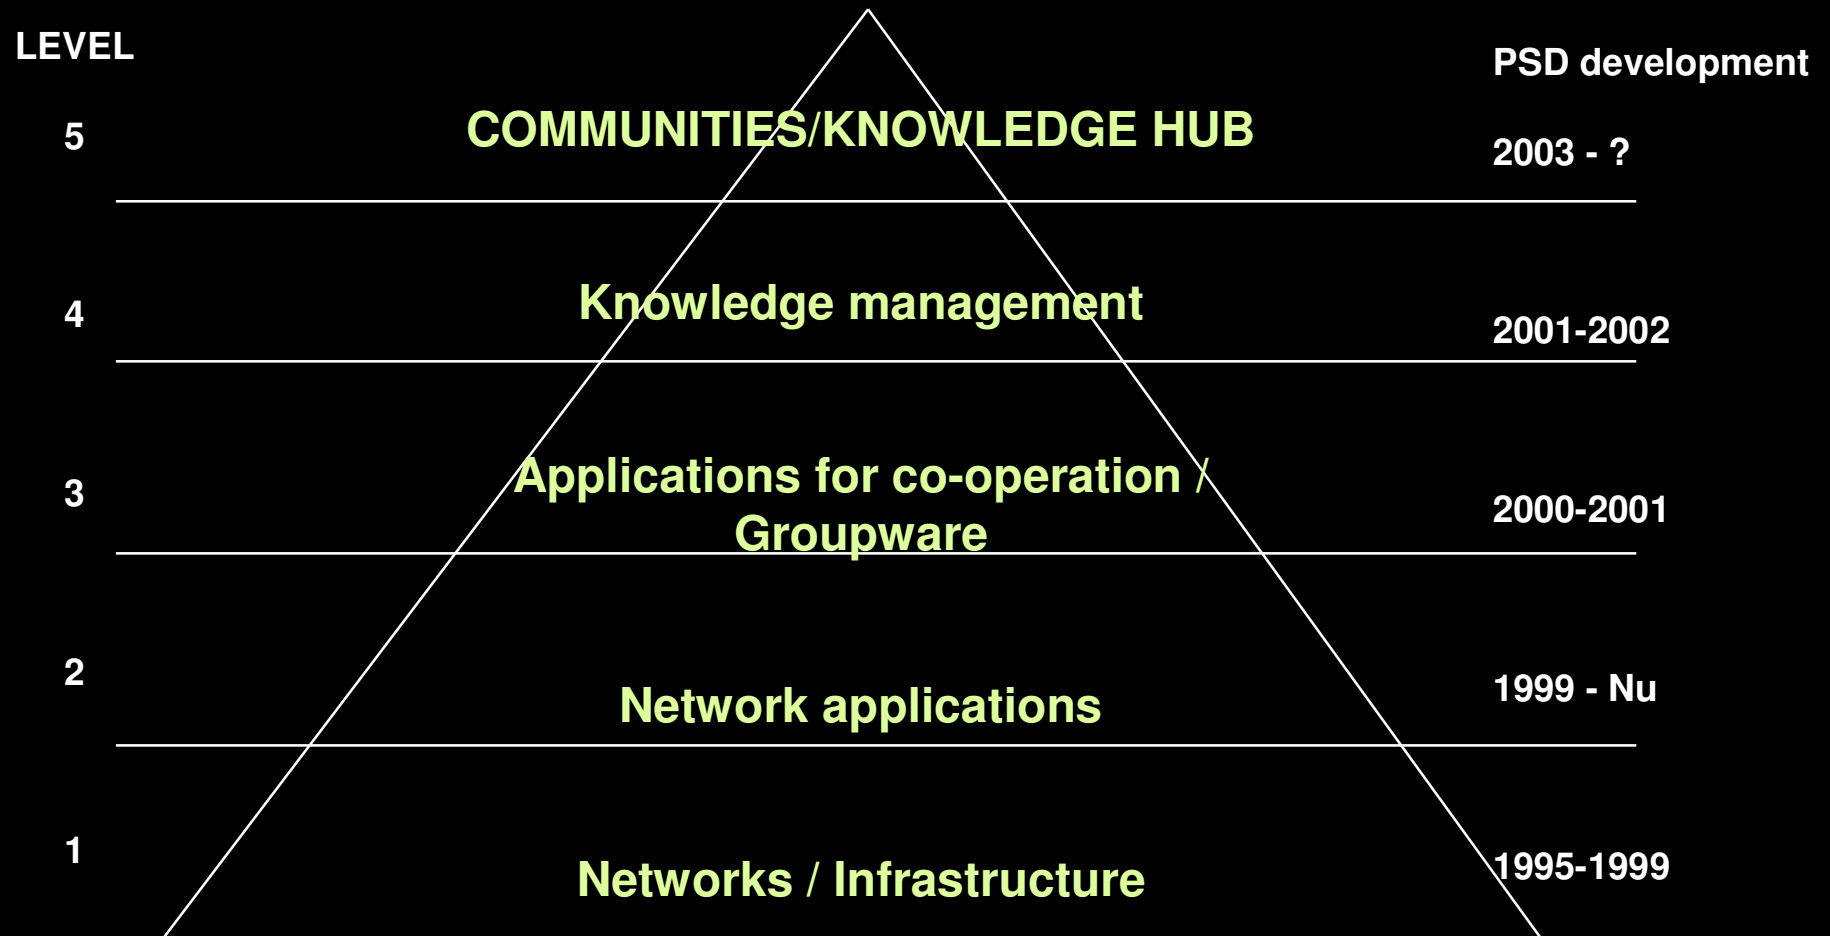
LEVEL

PSD development

5

COMMUNITIES/KNOWLEDGE HUB

2003 - ?

4

Knowledge management

2001-2002

3

Applications for co-operation / Groupware

2000-2001

2

Network applications

1999 - Nu

1

Networks / Infrastructure

1995-1999